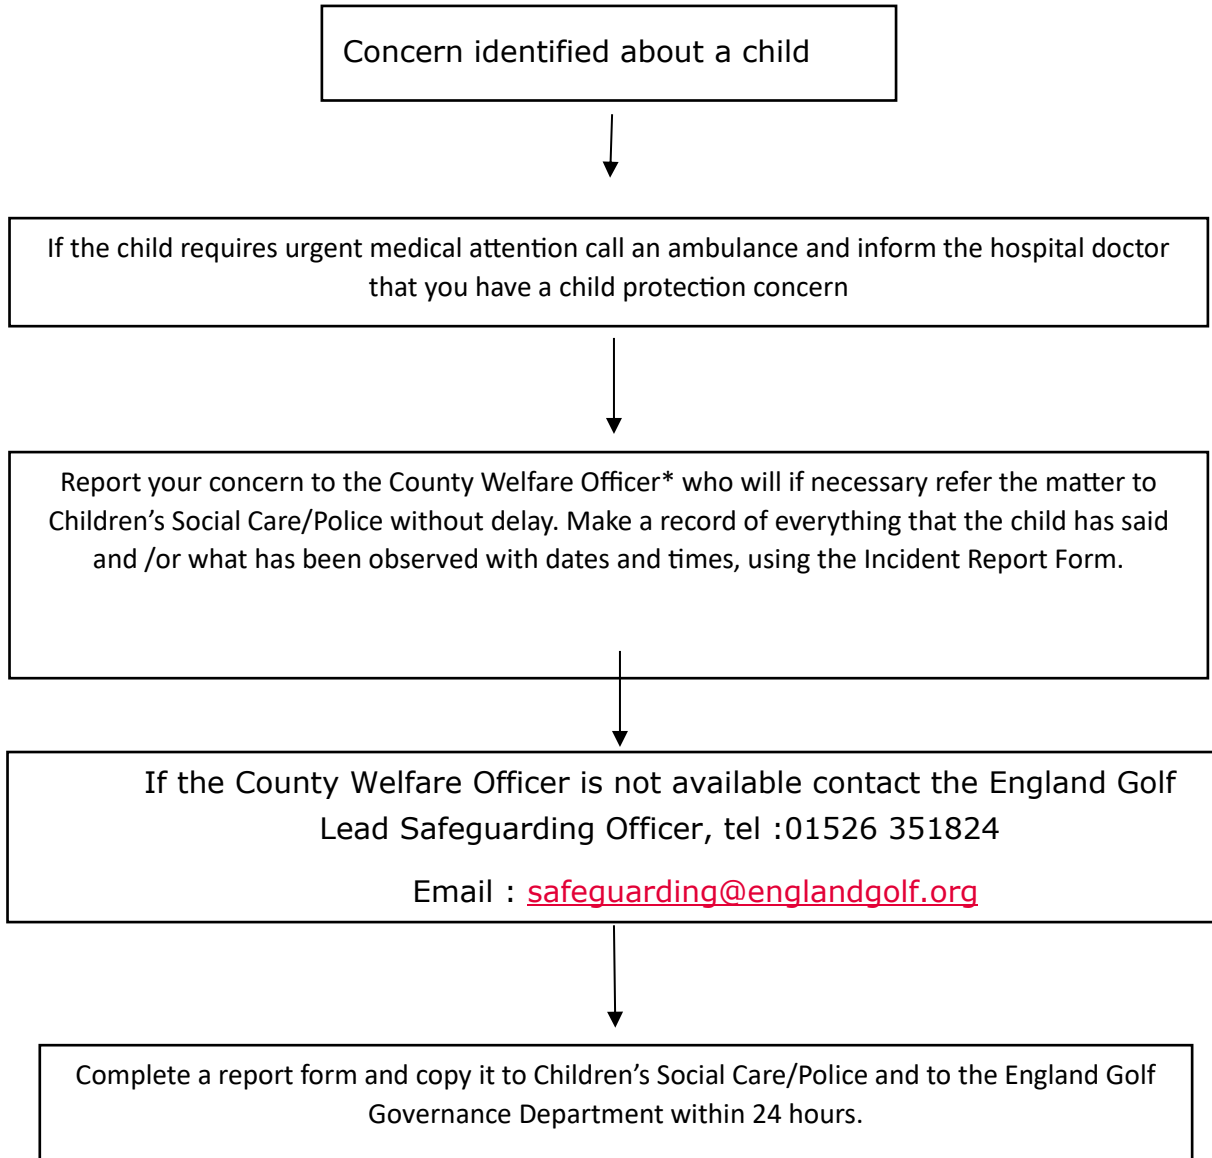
Concern identified about a child

If the child requires urgent medical attention call an ambulance and inform the hospital doctor that you have a child protection concern

Report your concern to the County Welfare Officer* who will if necessary refer the matter to Children’s Social Care/Police without delay. Make a record of everything that the child has said and /or what has been observed with dates and times, using the Incident Report Form.

If the County Welfare Officer is not available contact the England Golf Lead Safeguarding Officer, tel :01526 351824

Email : safeguarding@englandgolf.org

Complete a report form and copy it to Children’s Social Care/Police and to the England Golf Governance Department within 24 hours.